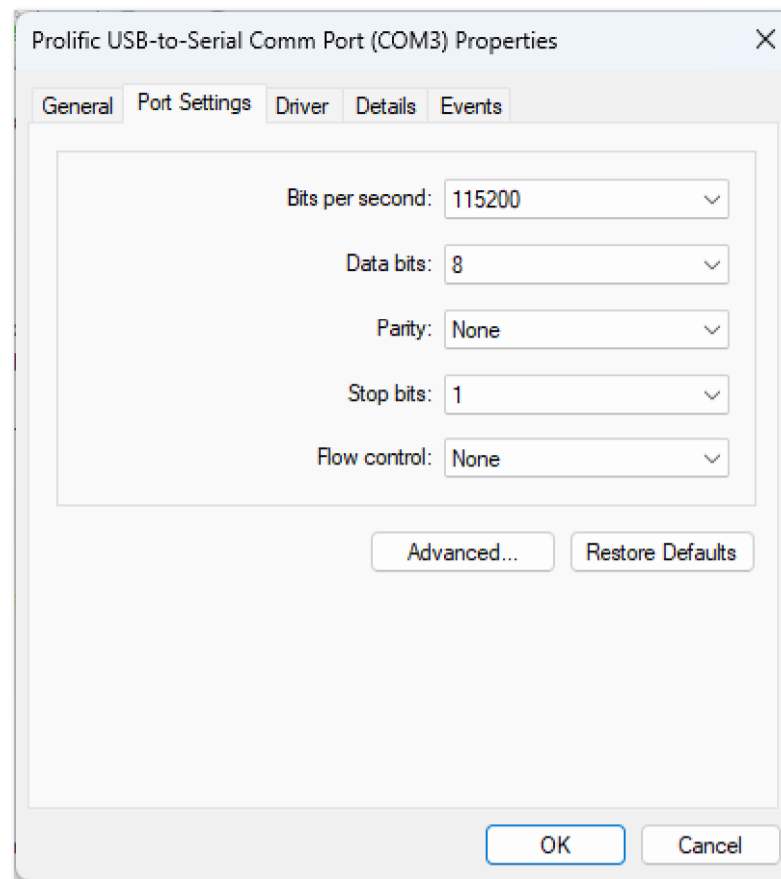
Prolific USB-to-Serial Comm Port (COM3) Properties

General Port Settings Driver Details Events

Bits per second: 115200

Data bits: 8

Parity: None

Stop bits: 1

Flow control: None

Advanced... Restore Defaults

OK Cancel